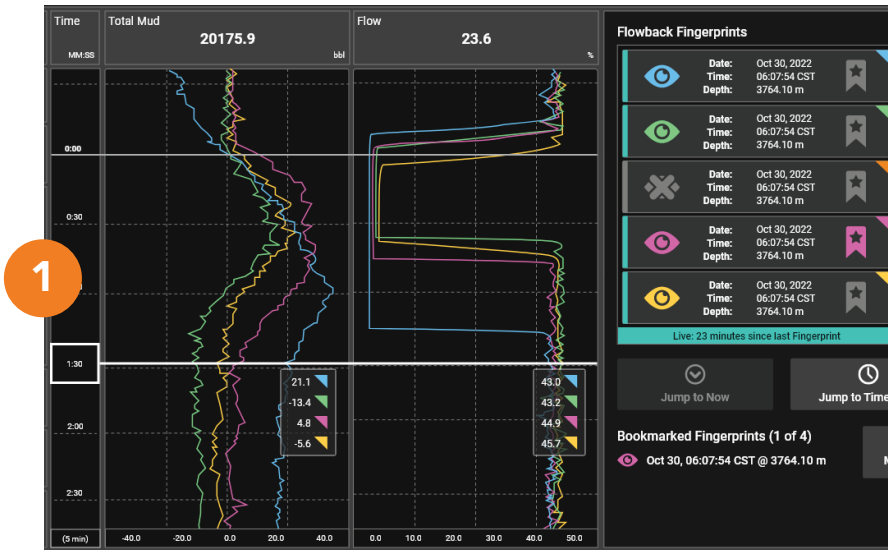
Time
MM:SS

Total Mud
20175.9
bbl

Flow
23.6
%

1

0:00
0:30
1:30
2:00
2:30
(5 min)

21.1
-13.4
4.8
-5.6

-40.0 -20.0 0.0 20.0 40.0

43.0
43.2
44.9
45.7

0.0 10.0 20.0 30.0 40.0 50.0

Flowback Fingerprints

Date: Oct 30, 2022
Time: 06:07:54 CST
Depth: 3764.10 m

Date: Oct 30, 2022
Time: 06:07:54 CST
Depth: 3764.10 m

Date: Oct 30, 2022
Time: 06:07:54 CST
Depth: 3764.10 m

Date: Oct 30, 2022
Time: 06:07:54 CST
Depth: 3764.10 m

Date: Oct 30, 2022
Time: 06:07:54 CST
Depth: 3764.10 m

Live: 23 minutes since last Fingerprint

Jump to Now
Jump to Time

Bookmarked Fingerprints (1 of 4)
Oct 30, 06:07:54 CST @ 3764.10 m
M